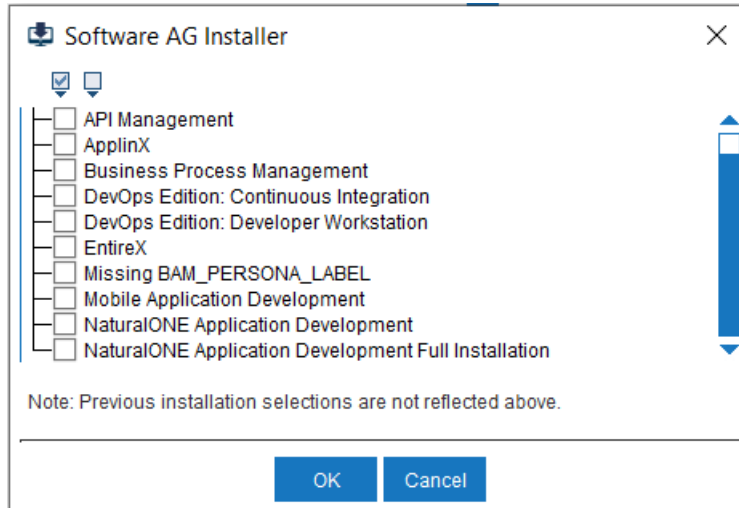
Software AG Installer

API Management
ApplinX
Business Process Management
DevOps Edition: Continuous Integration
DevOps Edition: Developer Workstation
EntireX
Missing BAM_PERSONA_LABEL
Mobile Application Development
NaturalONE Application Development
NaturalONE Application Development Full Installation

Note: Previous installation selections are not reflected above.

OK
Cancel